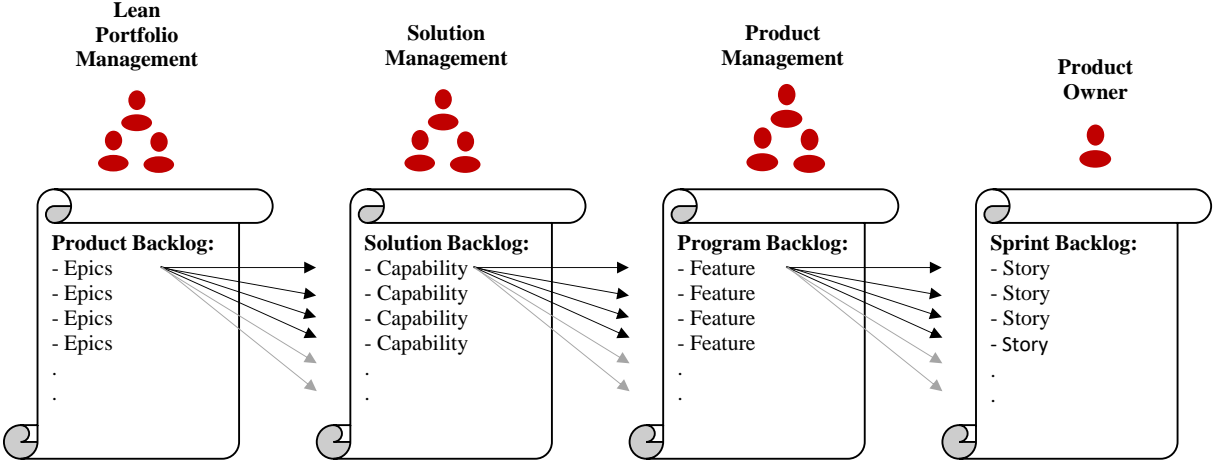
Lean Portfolio Management

Product Backlog:
- Epics
- Epics
- Epics
- Epics
.
.

Solution Management

Solution Backlog:
- Capability
- Capability
- Capability
- Capability
.
.

Product Management

Program Backlog:
- Feature
- Feature
- Feature
- Feature
.
.

Product Owner

Sprint Backlog:
- Story
- Story
- Story
- Story
.
.